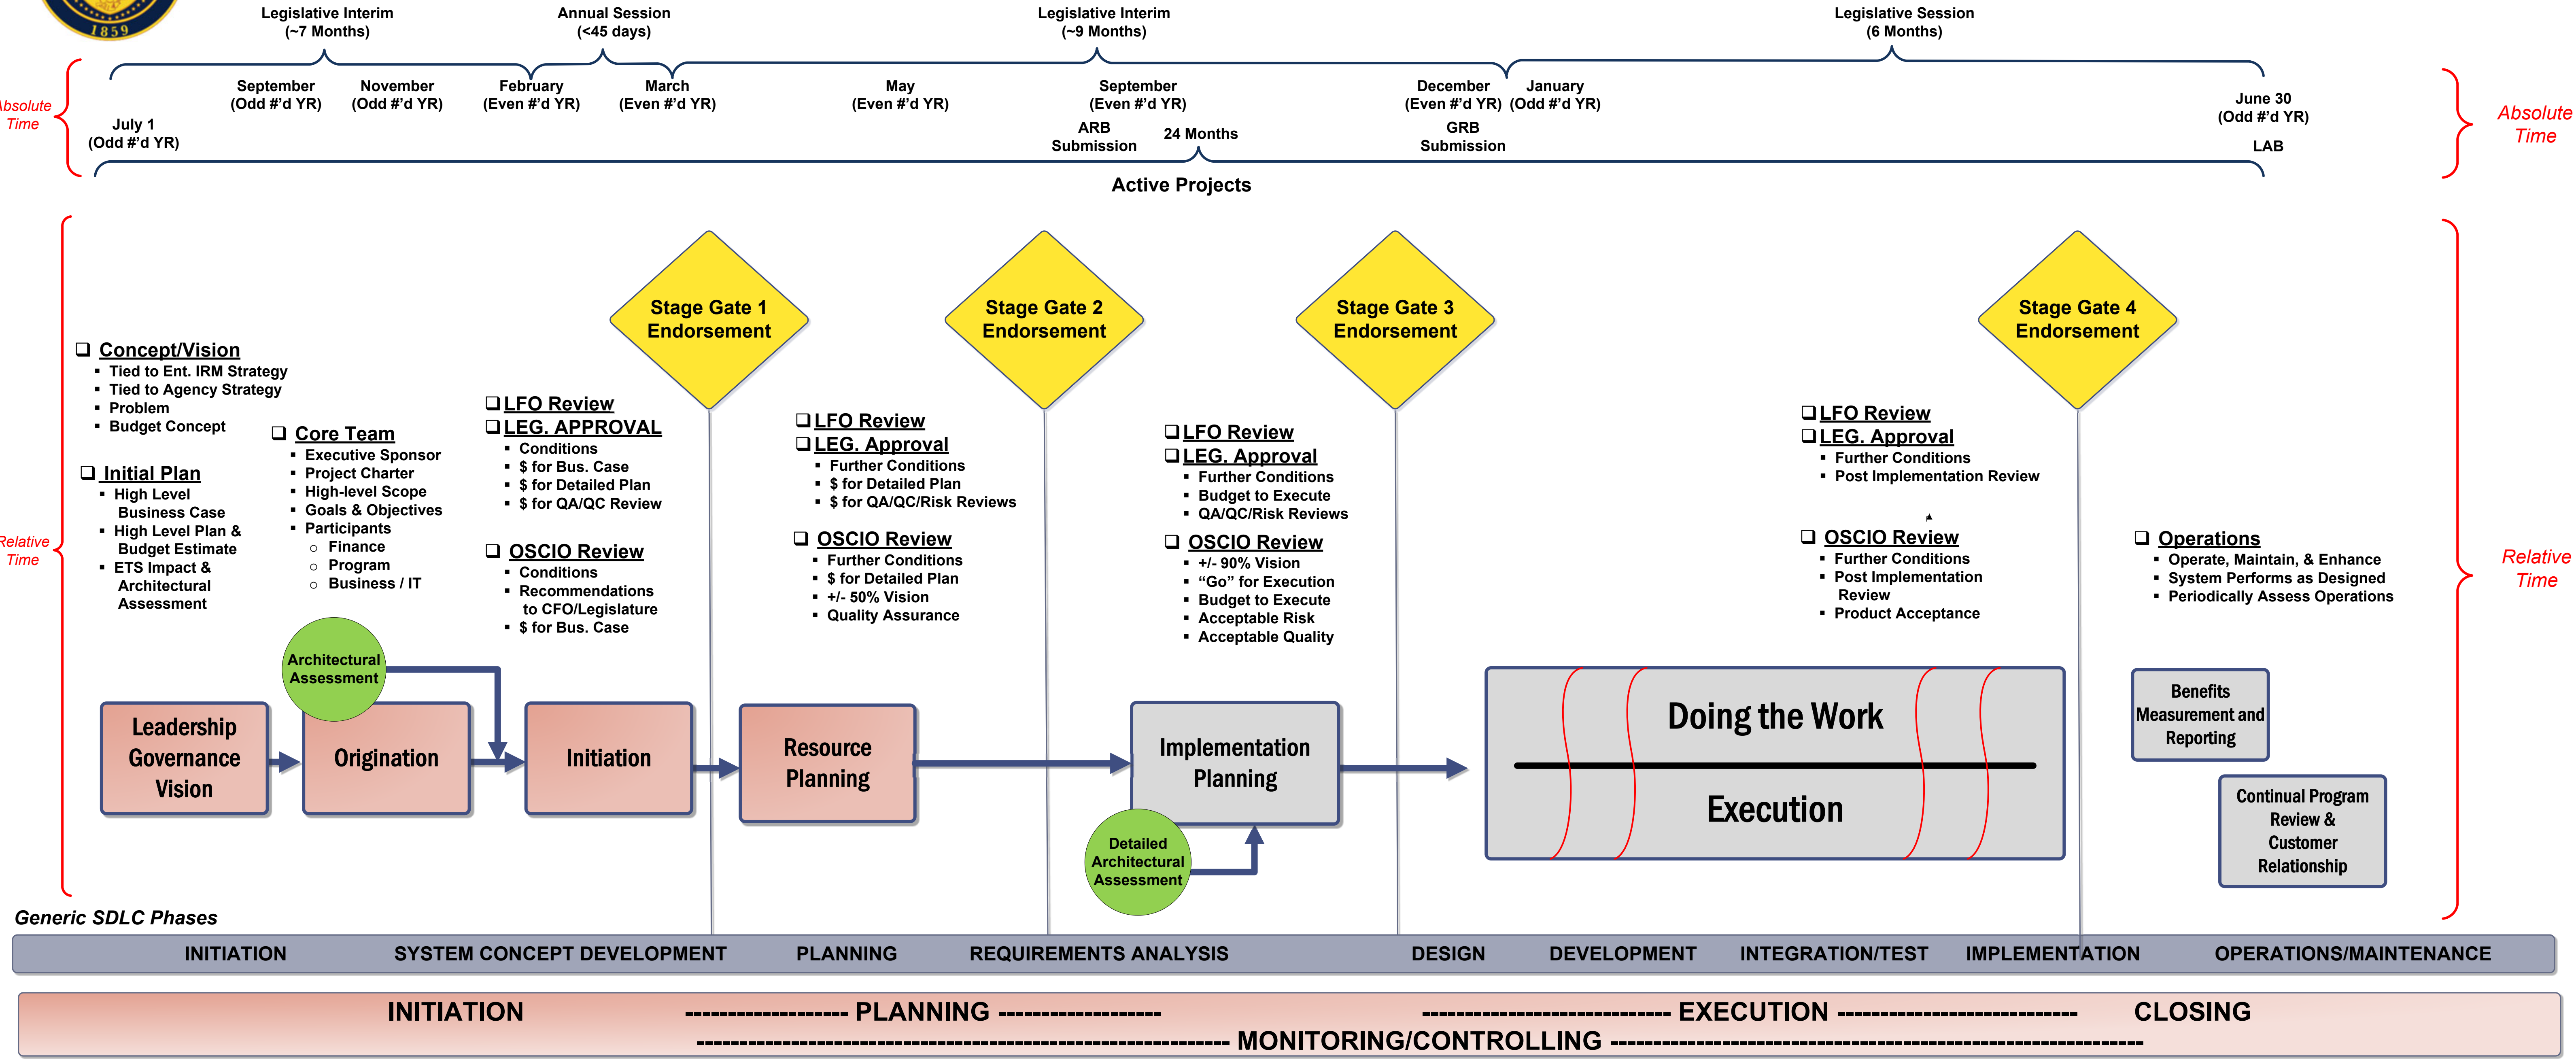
1859

Legislative Interim
(~7 Months)

Annual Session
(<45 days)

Legislative Interim
(~9 Months)

Legislative Session
(6 Months)

Absolute Time

July 1
(Odd #'d YR)

September
(Odd #'d YR)

November
(Odd #'d YR)

February
(Even #'d YR)

March
(Even #'d YR)

May
(Even #'d YR)

September
(Even #'d YR)

ARB
Submission

24 Months

December
(Even #'d YR)

GRB
Submission

January
(Odd #'d YR)

June 30
(Odd #'d YR)

LAB

Absolute Time

Active Projects

Stage Gate 1 Endorsement

Stage Gate 2 Endorsement

Stage Gate 3 Endorsement

Stage Gate 4 Endorsement

❑ Concept/Vision
▪ Tied to Ent. IRM Strategy
▪ Tied to Agency Strategy
▪ Problem
▪ Budget Concept

❑ Core Team
▪ Executive Sponsor
▪ Project Charter
▪ High-level Scope
▪ Goals & Objectives
▪ Participants
○ Finance
○ Program
○ Business / IT

❑ Initial Plan
▪ High Level Business Case
▪ High Level Plan & Budget Estimate
▪ ETS Impact & Architectural Assessment

❑ LFO Review
❑ LEG. APPROVAL
▪ Conditions
▪ $ for Bus. Case
▪ $ for Detailed Plan
▪ $ for QA/QC Review

❑ OSCIO Review
▪ Conditions
▪ Recommendations to CFO/Legislature
▪ $ for Bus. Case

❑ LFO Review
❑ LEG. Approval
▪ Further Conditions
▪ $ for Detailed Plan
▪ $ for QA/QC/Risk Reviews

❑ OSCIO Review
▪ Further Conditions
▪ $ for Detailed Plan
▪ +/- 50% Vision
▪ Quality Assurance

❑ LFO Review
❑ LEG. Approval
▪ Further Conditions
▪ Budget to Execute
▪ QA/QC/Risk Reviews

❑ OSCIO Review
▪ +/- 90% Vision
▪ "Go" for Execution
▪ Budget to Execute
▪ Acceptable Risk
▪ Acceptable Quality

❑ LFO Review
❑ LEG. Approval
▪ Further Conditions
▪ Post Implementation Review

❑ OSCIO Review
▪ Further Conditions
▪ Post Implementation Review
▪ Product Acceptance

❑ Operations
▪ Operate, Maintain, & Enhance
▪ System Performs as Designed
▪ Periodically Assess Operations

Relative Time

Relative Time

Architectural Assessment

Leadership Governance Vision

Origination

Initiation

Resource Planning

Implementation Planning

Detailed Architectural Assessment

Doing the Work

Execution

Benefits Measurement and Reporting

Continual Program Review & Customer Relationship

Generic SDLC Phases

| INITIATION | SYSTEM CONCEPT DEVELOPMENT | PLANNING | REQUIREMENTS ANALYSIS | DESIGN | DEVELOPMENT | INTEGRATION/TEST | IMPLEMENTATION | OPERATIONS/MAINTENANCE |
|---|---|---|---|---|---|---|---|---|

INITIATION ------------------- PLANNING ------------------- ---------------------------- EXECUTION ---------------------------- CLOSING
------------------------------------------------------------ MONITORING/CONTROLLING ------------------------------------------------------------